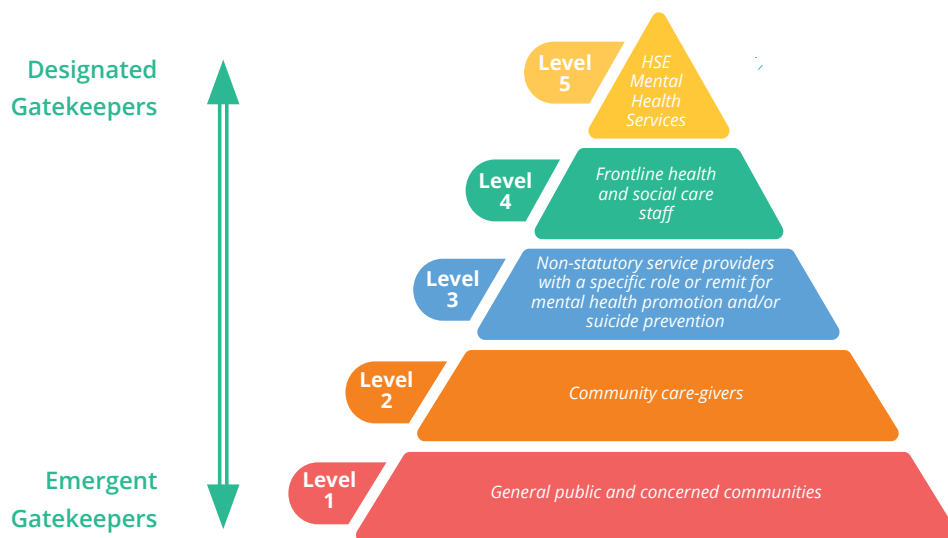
Designated Gatekeepers

Level 5

HSE Mental Health Services

Level 4

Frontline health and social care staff

Level 3

Non-statutory service providers with a specific role or remit for mental health promotion and/or suicide prevention

Level 2

Community care-givers

Emergent Gatekeepers

Level 1

General public and concerned communities